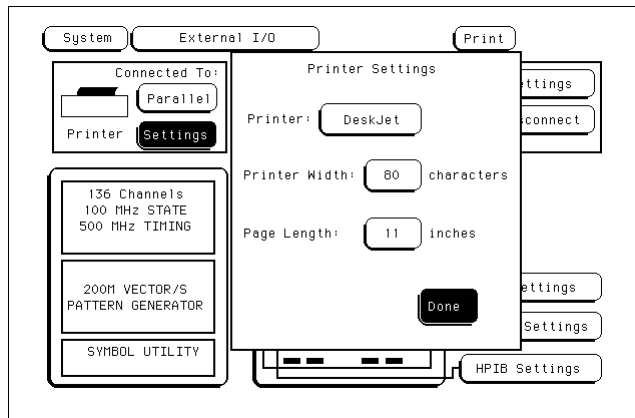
System

External I/O

Print

Connected To:

Parallel

Printer

Settings

ettings

connect

136 Channels
100 MHz STATE
500 MHz TIMING

200M VECTOR/S
PATTERN GENERATOR

SYMBOL UTILITY

ettings

Settings

HPIB Settings

Printer Settings

Printer:

DeskJet

Printer Width:

80

characters

Page Length:

11

inches

Done